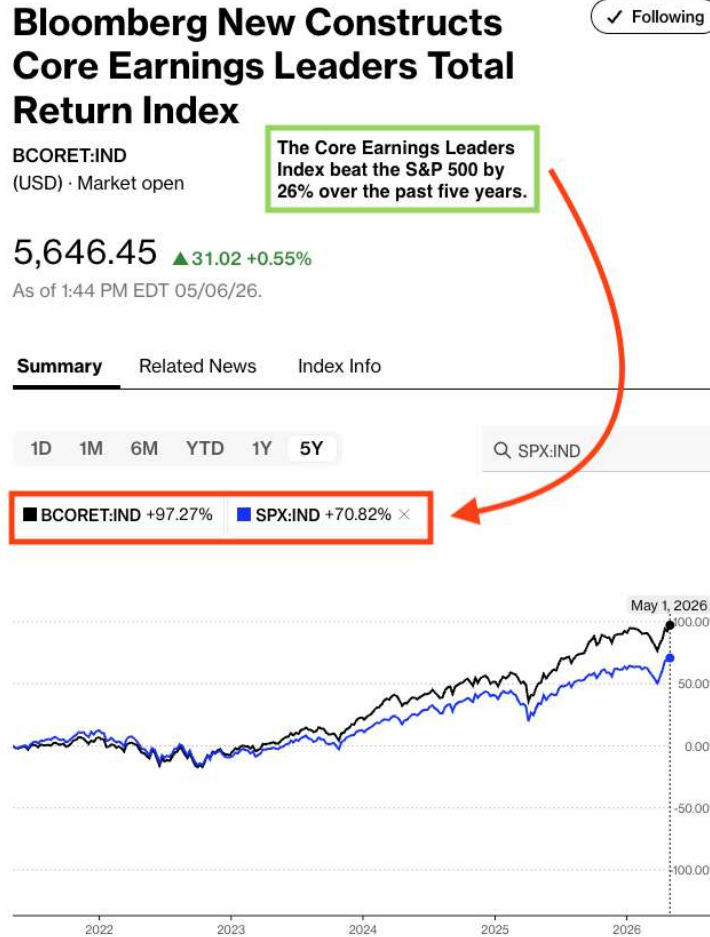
Bloomberg New Constructs Core Earnings Leaders Total Return Index

✓ Following

BCORET:IND
(USD) · Market open

The Core Earnings Leaders Index beat the S&P 500 by 26% over the past five years.

5,646.45 ▲31.02 +0.55%
As of 1:44 PM EDT 05/06/26.

Summary Related News Index Info

1D 1M 6M YTD 1Y 5Y

SPX:IND

BCORET:IND +97.27% SPX:IND +70.82% ×

May 1, 2026
100.00
50.00
0.00
-50.00
-100.00

2022 2023 2024 2025 2026